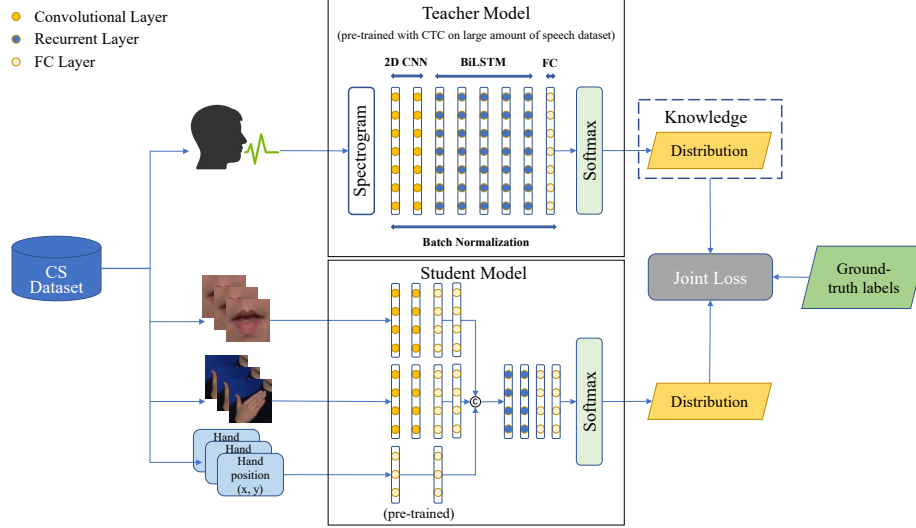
Convolutional Layer
Recurrent Layer
FC Layer

Teacher Model
(pre-trained with CTC on large amount of speech dataset)
2D CNN
BiLSTM
FC
Spectrogram
Softmax
Batch Normalization

Knowledge
Distribution

CS Dataset

Joint Loss
Ground-truth labels

Student Model
Hand
Hand
Hand position (x, y)
c
Softmax
Distribution
(pre-trained)